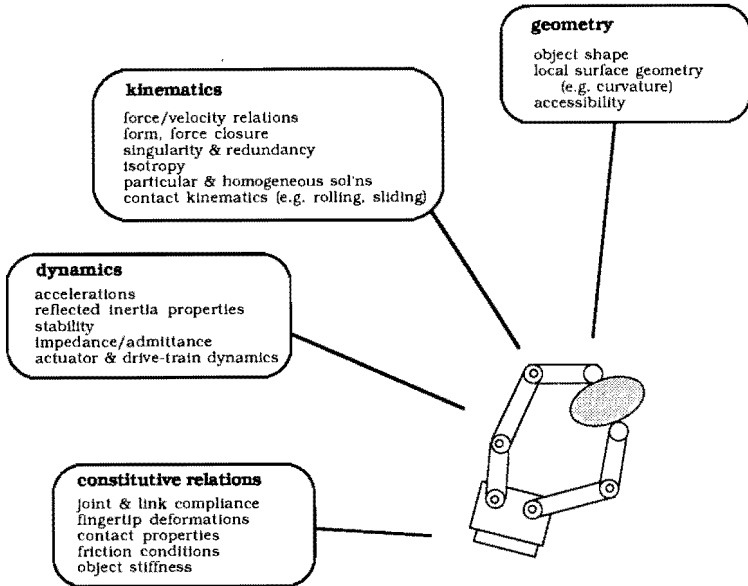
geometry

object shape
local surface geometry
(e.g. curvature)
accessibility

kinematics

force/velocity relations
form, force closure
singularity & redundancy
isotropy
particular & homogeneous sol'ns
contact kinematics (e.g. rolling, sliding)

dynamics

accelerations
reflected inertia properties
stability
impedance/admittance
actuator & drive-train dynamics

constitutive relations

joint & link compliance
fingertip deformations
contact properties
friction conditions
object stiffness